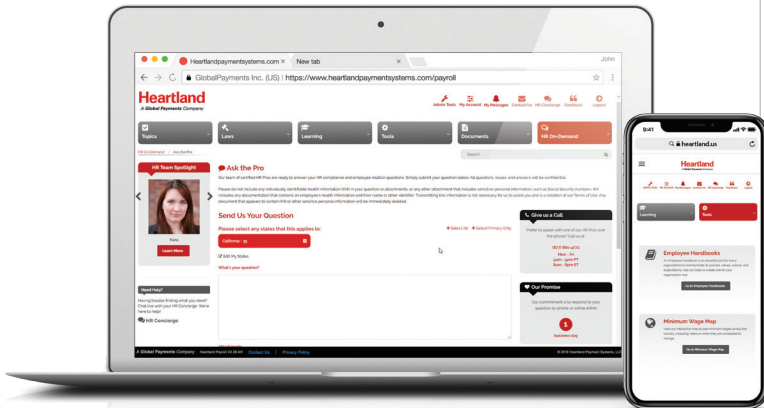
Heartlandpaymentsystems.com ×
New tab
John
GlobalPayments Inc. (US) | https://www.heartlandpaymentsystems.com/payroll

Heartland
A Global Payments Company

Admin Tools My Account My Messages Contact Us HR Concierge Feedback Logout

Topics
Laws
Learning
Tools
Documents
HR On-Demand

HR On-Demand / Ask the Pro

Search

HR Team Spotlight

Kara

Learn More

Ask the Pro

Our team of certified HR Pros are ready to answer your HR compliance and employee relation questions. Simply submit your question below. All questions, issues, and answers will be confidential.

Please do not include any individually identifiable health information (IHI) in your question or attachments, or any other attachment that includes sensitive personal information such as Social Security numbers. We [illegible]

Send Us Your Question

Please select any states that this applies to:

Select All Select Primary Only

California - 35

Edit My States

What's your question?

Give us a Call

Prefer to speak with one of our HR Pros over the phone? Call us at:

(877) 880-4233
Mon - Fri
8am - 5pm PT
11am - 8pm ET

Our Promise

Our commitment is to respond to your question by phone or online within:

1
Business day

Need help?

Having trouble finding what you need? Chat live with your HR Concierge. We're here to help!

HR Concierge

A Global Payments Company Heartland Payroll 00.09.00 Contact Us Privacy Policy

© 2019 Heartland Payment Systems, LLC

9:41
heartland.us

Heartland

Learning
Tools

Employee Handbooks

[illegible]

Go to Employee Handbooks

Minimum Wage Map

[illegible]

Go to Minimum Wage Map